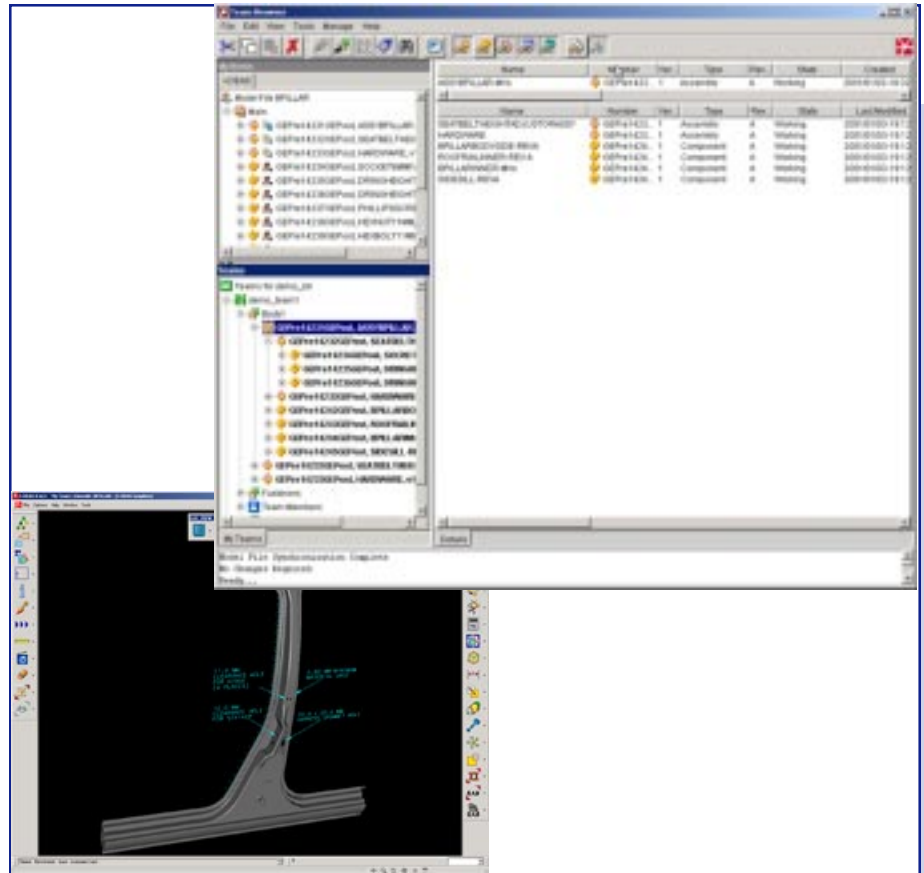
Team Browser
File Edit View Tools Manage Help

Workarea
Model File BPILLAR
Main

| Name | Number | Ver | Type | Rev | State | Created |
|---|---|---|---|---|---|---|
| ASSYBPILLAR.ishi | GEPre1423 | 1 | Assembly | A | Working | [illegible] |

| Name | Number | Ver | Type | Rev | State | Last Modified |
|---|---|---|---|---|---|---|
| SEATBELTHEIGHTADJUSTOR.ASSY | GEPre1422 | 1 | Assembly | A | Working | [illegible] |
| HARDWARE | GEPre1422 | 1 | Assembly | A | Working | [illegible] |
| BPILLARBODYSIDE.REV.A | GEPre1426 | 1 | Component | A | Working | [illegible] |
| ROOFRAILINNER.REV.A | GEPre1426 | 1 | Component | A | Working | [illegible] |
| BPILLARINNER.REV.A | GEPre1426 | 1 | Component | A | Working | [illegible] |
| SIDESILL.REV.A | GEPre1426 | 1 | Component | A | Working | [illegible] |

Teams
Teams for demo_pk
demo_team1
Book1
Fasteners
Team Members
My Teams
Output

Model File Synchronization Complete
No Changes Required
Ready...